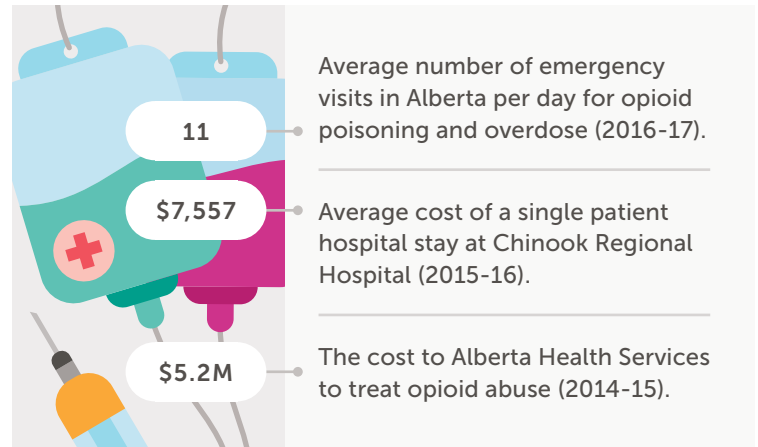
11

Average number of emergency visits in Alberta per day for opioid poisoning and overdose (2016-17).

$7,557

Average cost of a single patient hospital stay at Chinook Regional Hospital (2015-16).

$5.2M

The cost to Alberta Health Services to treat opioid abuse (2014-15).